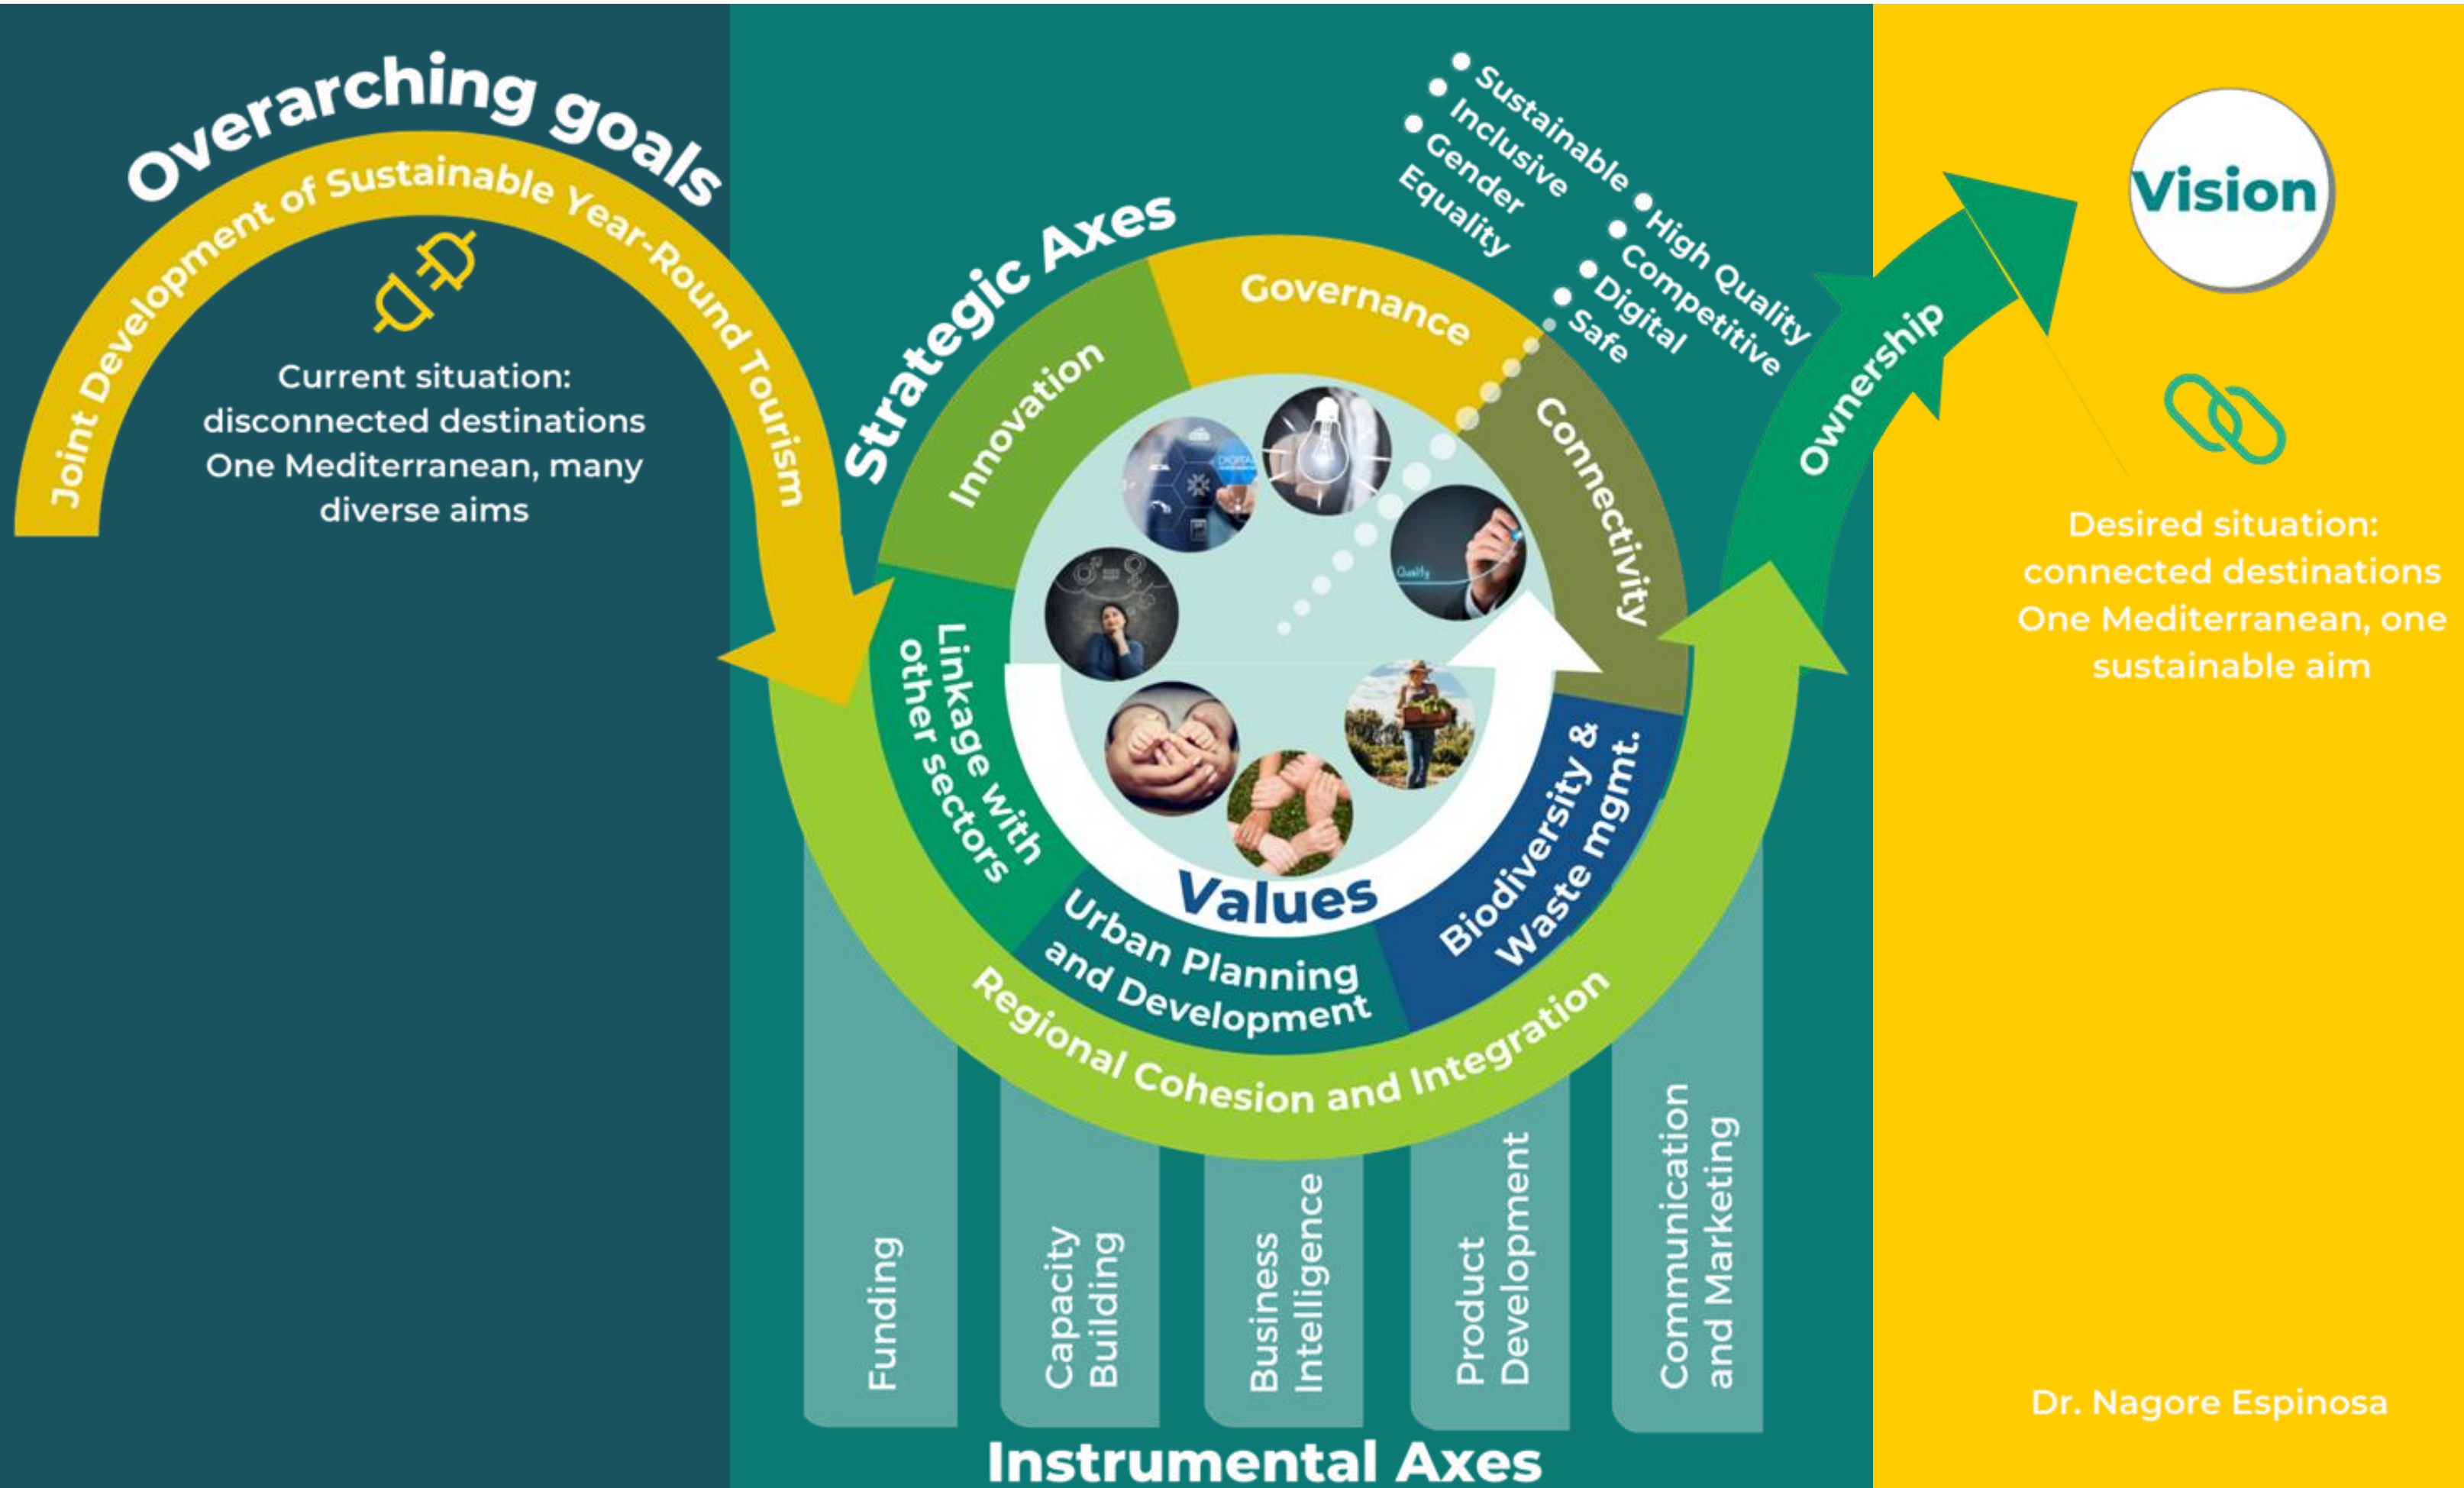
Overarching goals

Joint Development of Sustainable Year-Round Tourism

Current situation: disconnected destinations One Mediterranean, many diverse aims

Strategic Axes

• Sustainable
• Inclusive
• Gender Equality
• High Quality
• Competitive
• Digital
• Safe

Governance

Innovation

Connectivity

Linkage with other sectors

Values

Urban Planning and Development

Biodiversity & Waste mgmt.

Regional Cohesion and Integration

Ownership

Vision

Desired situation: connected destinations One Mediterranean, one sustainable aim

Funding

Capacity Building

Business Intelligence

Product Development

Communication and Marketing

Instrumental Axes

Dr. Nagore Espinosa